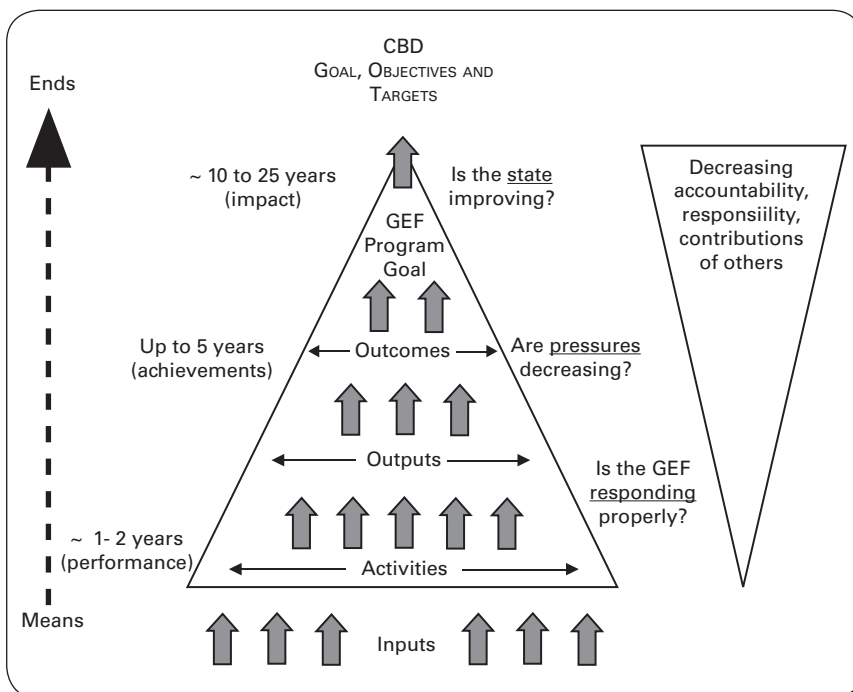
CBD
GOAL, OBJECTIVES AND TARGETS

Ends

~ 10 to 25 years (impact)

Is the state improving?

GEF Program Goal

Decreasing accountability, responsiility, contributions of others

Up to 5 years (achievements)

Outcomes

Are pressures decreasing?

Outputs

Is the GEF responding properly?

~ 1- 2 years (performance)

Activities

Means

Inputs